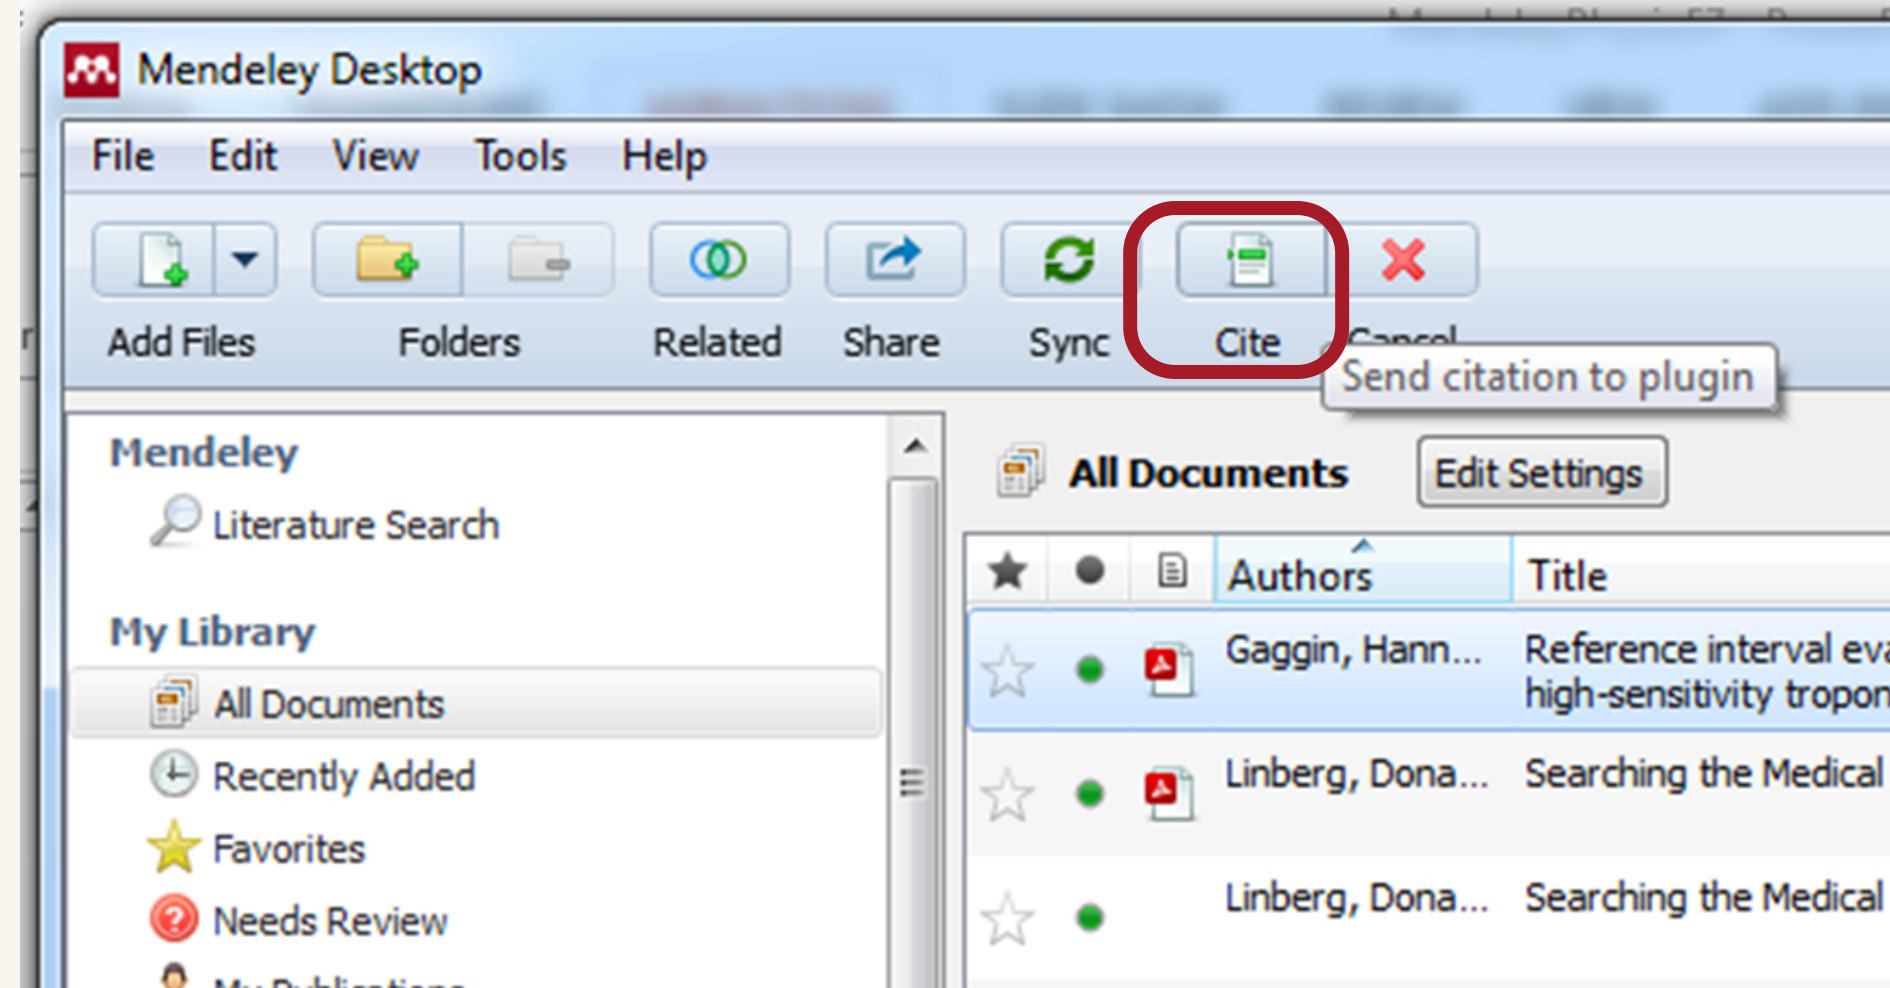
Mendeley Desktop

File Edit View Tools Help

Add Files Folders Related Share Sync Cite Cancel

Send citation to plugin

Mendeley
Literature Search

My Library
All Documents
Recently Added
Favorites
Needs Review
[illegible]

All Documents Edit Settings

| | | | Authors | Title |
|---|---|---|---|---|
| | | | Gaggin, Hann... | Reference interval eva high-sensitivity tropon |
| | | | Linberg, Dona... | Searching the Medical |
| | | | Linberg, Dona... | Searching the Medical |